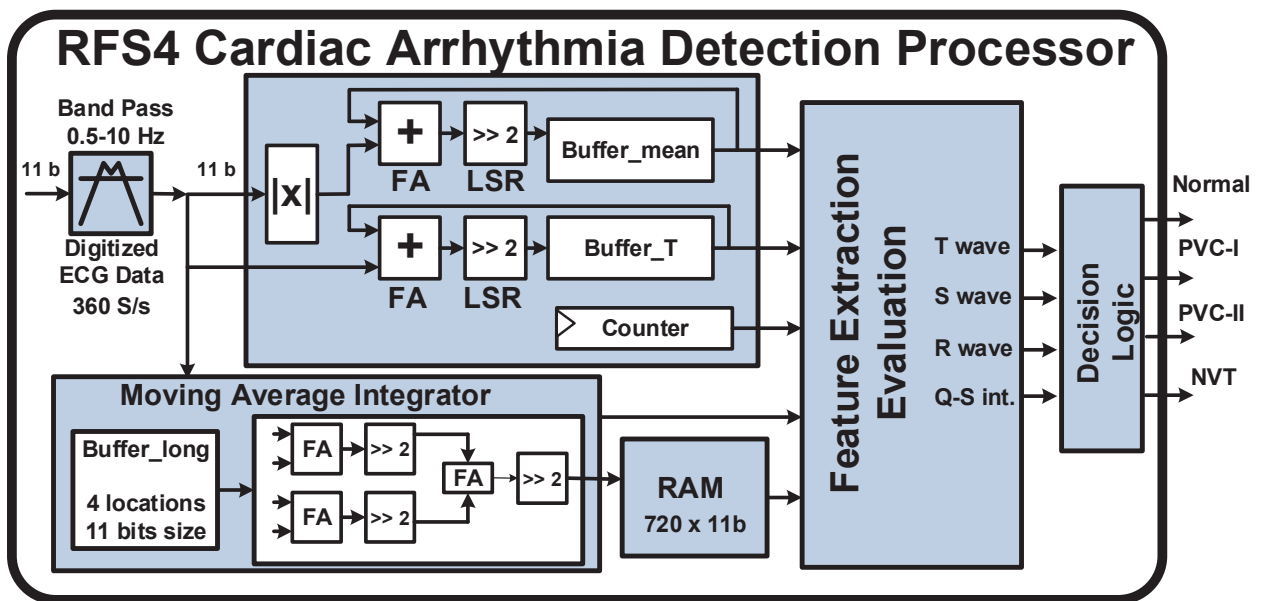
RFS4 Cardiac Arrhythmia Detection Processor

Band Pass 0.5-10 Hz

11 b

Digitized ECG Data 360 S/s

11 b

|x|

+

FA

>> 2

LSR

Buffer_mean

+

FA

>> 2

LSR

Buffer_T

Counter

Feature Extraction Evaluation

T wave

S wave

R wave

Q-S int.

Decision Logic

Normal

PVC-I

PVC-II

NVT

Moving Average Integrator

Buffer_long

4 locations 11 bits size

FA

>> 2

FA

>> 2

FA

>> 2

RAM 720 x 11b